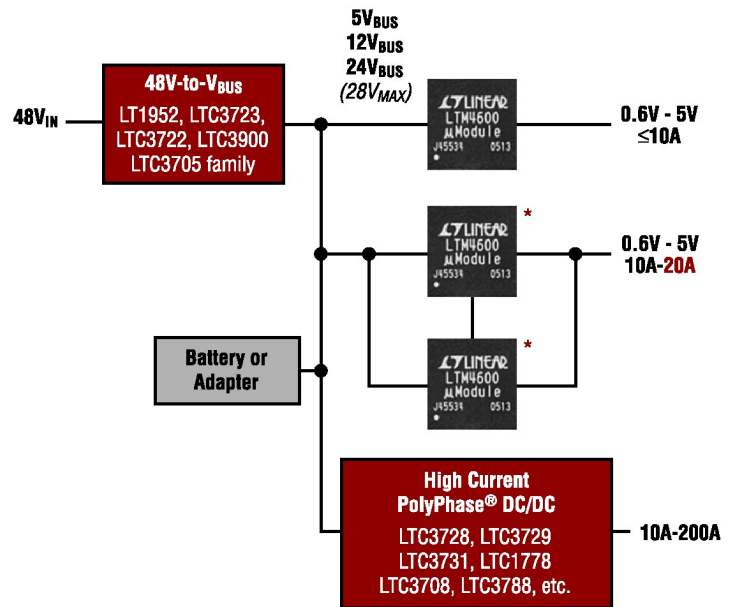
$48V_{IN}$

48V-to-$V_{BUS}$
LT1952, LTC3723, LTC3722, LTC3900
LTC3705 family

$5V_{BUS}$
$12V_{BUS}$
$24V_{BUS}$
($28V_{MAX}$)

LINEAR
LTM4600
µModule
J45534 0513

0.6V - 5V
≤10A

LINEAR
LTM4600
µModule
J45534 0513
*

0.6V - 5V
10A-20A

Battery or Adapter

LINEAR
LTM4600
µModule
J45534 0513
*

High Current
PolyPhase® DC/DC
LTC3728, LTC3729
LTC3731, LTC1778
LTC3708, LTC3788, etc.

10A-200A